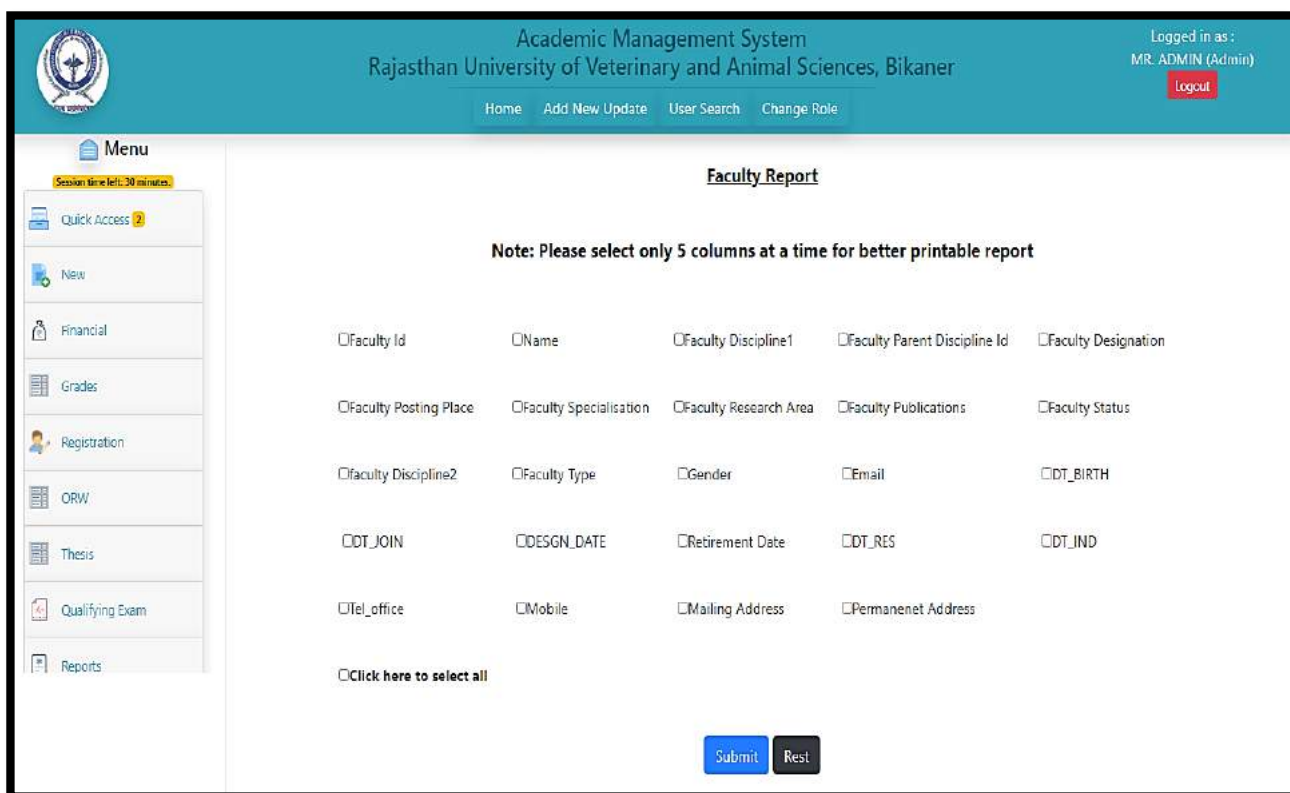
Academic Management System
Rajasthan University of Veterinary and Animal Sciences, Bikaner

Home Add New Update User Search Change Role

Logged in as :
MR. ADMIN (Admin)
Logout

Menu
Session time left: 30 minutes.

Quick Access 2
New
Financial
Grades
Registration
ORW
Thesis
Qualifying Exam
Reports

Faculty Report

Note: Please select only 5 columns at a time for better printable report

| | | | | |
|---|---|---|---|---|
| Faculty Id | Name | Faculty Discipline1 | Faculty Parent Discipline Id | Faculty Designation |
| Faculty Posting Place | Faculty Specialisation | Faculty Research Area | Faculty Publications | Faculty Status |
| faculty Discipline2 | Faculty Type | Gender | Email | DT_BIRTH |
| DT_JOIN | DESGN_DATE | Retirement Date | DT_RES | DT_IND |
| Tel_office | Mobile | Mailing Address | Permanenet Address | |

Click here to select all

Submit Rest